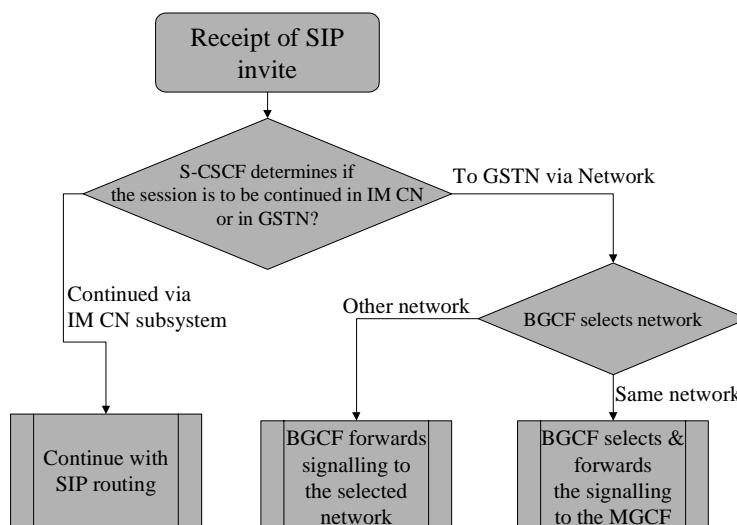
Receipt of SIP invite

S-CSCF determines if the session is to be continued in IM CN or in GSTN?

To GSTN via Network

Continued via IM CN subsystem

Other network

BGCF selects network

Same network

Continue with SIP routing

BGCF forwards signalling to the selected network

BGCF selects & forwards the signalling to the MGCF